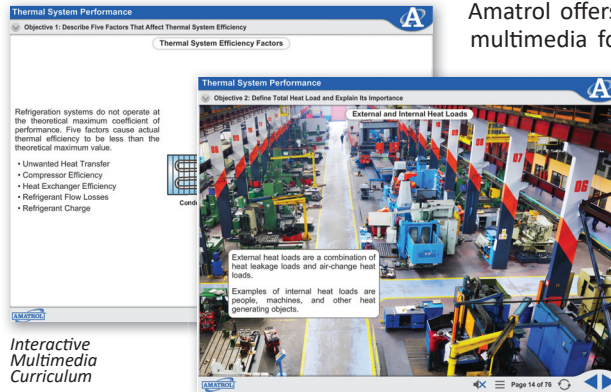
Amatrol offers
multimedia fo

Thermal System Performance

Objective 1: Describe Five Factors That Affect Thermal System Efficiency

Thermal System Efficiency Factors

Refrigeration systems do not operate at the theoretical maximum coefficient of performance. Five factors cause actual thermal efficiency to be less than the theoretical maximum value.

• Unwanted Heat Transfer
• Compressor Efficiency
• Heat Exchanger Efficiency
• Refrigerant Flow Losses
• Refrigerant Charge

Cond

AMATROL

Interactive Multimedia Curriculum

Thermal System Performance

Objective 2: Define Total Heat Load and Explain Its Importance

External and Internal Heat Loads

External heat loads are a combination of heat leakage loads and air-change heat loads.

Examples of internal heat loads are people, machines, and other heat generating objects.

AMATROL

Page 14 of 76